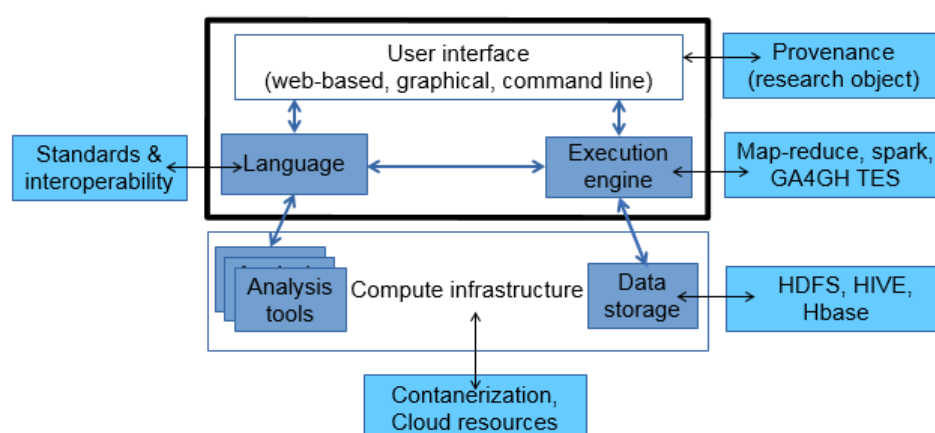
User interface
(web-based, graphical, command line)

Provenance
(research object)

Standards &
interoperability

Language

Execution
engine

Map-reduce, spark,
GA4GH TES

Analysis
tools

Compute infrastructure

Data
storage

HDFS, HIVE,
Hbase

Contanerization,
Cloud resources